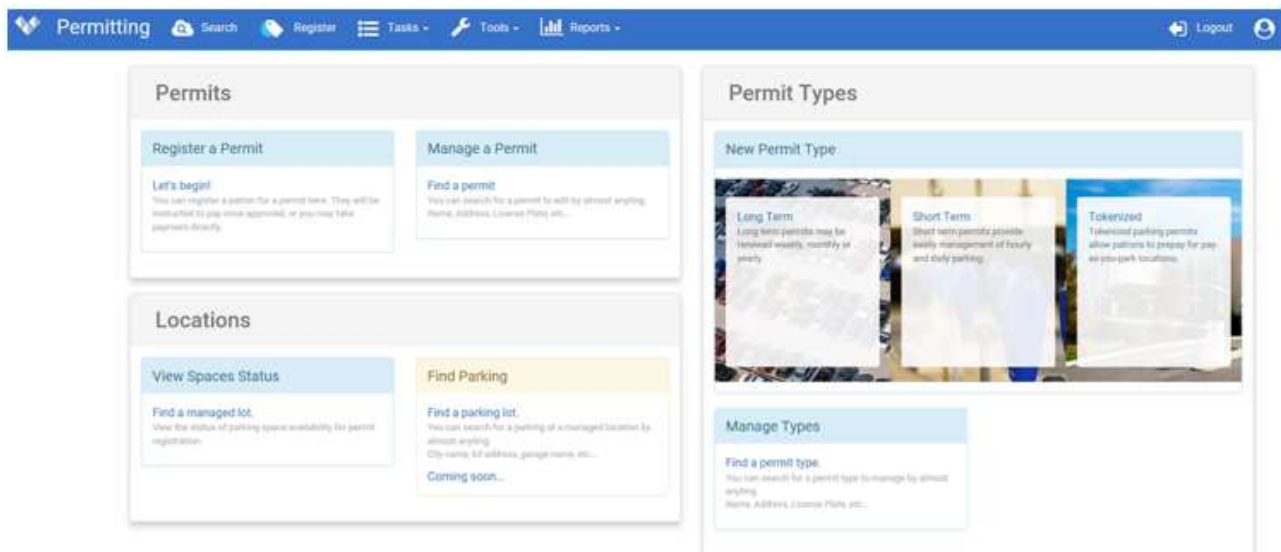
Permitting Search Register Tasks Tools Reports Logout

Permits

Register a Permit

Let's begin!
You can register a patron for a permit here. They will be instructed to pay once approved, or you may take payment directly.

Manage a Permit

Find a permit
You can search for a permit to edit by almost anything. Name, Address, License Plate, etc...

Locations

View Spaces Status

Find a managed lot.
View the status of parking space availability for permit registration.

Find Parking

Find a parking lot.
You can search for a parking at a managed location by almost anything.
City name, lot address, garage name, etc...

Coming soon...

Permit Types

New Permit Type

Long Term
Long term permits may be renewed weekly, monthly or yearly.

Short Term
Short term permits provide easily management of hourly and daily parking.

Tokenized
Tokenized parking permits allow patrons to prepay for pay-as-you-park locations.

Manage Types

Find a permit type.
You can search for a permit type to manage by almost anything.
Name, Address, License Plate, etc...